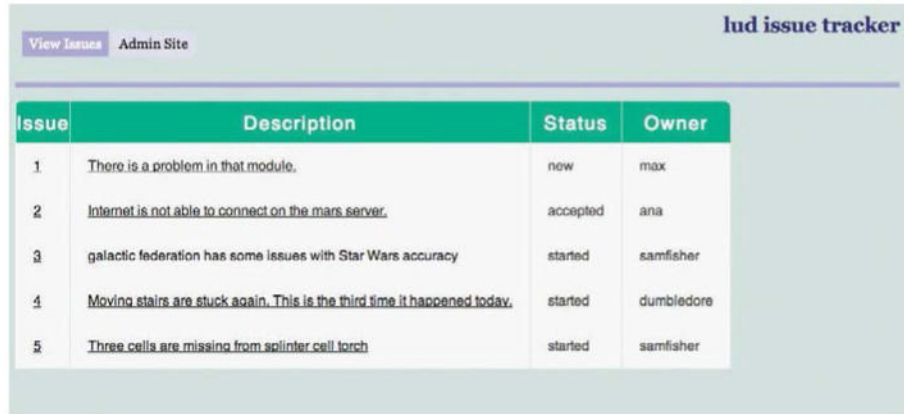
View Issues Admin Site

lud issue tracker

| Issue | Description | Status | Owner |
|---|---|---|---|
| 1 | There is a problem in that module. | new | max |
| 2 | Internet is not able to connect on the mars server. | accepted | ana |
| 3 | galactic federation has some issues with Star Wars accuracy | started | samfisher |
| 4 | Moving stairs are stuck again. This is the third time it happened today. | started | dumbledore |
| 5 | Three cells are missing from splinter cell torch | started | samfisher |